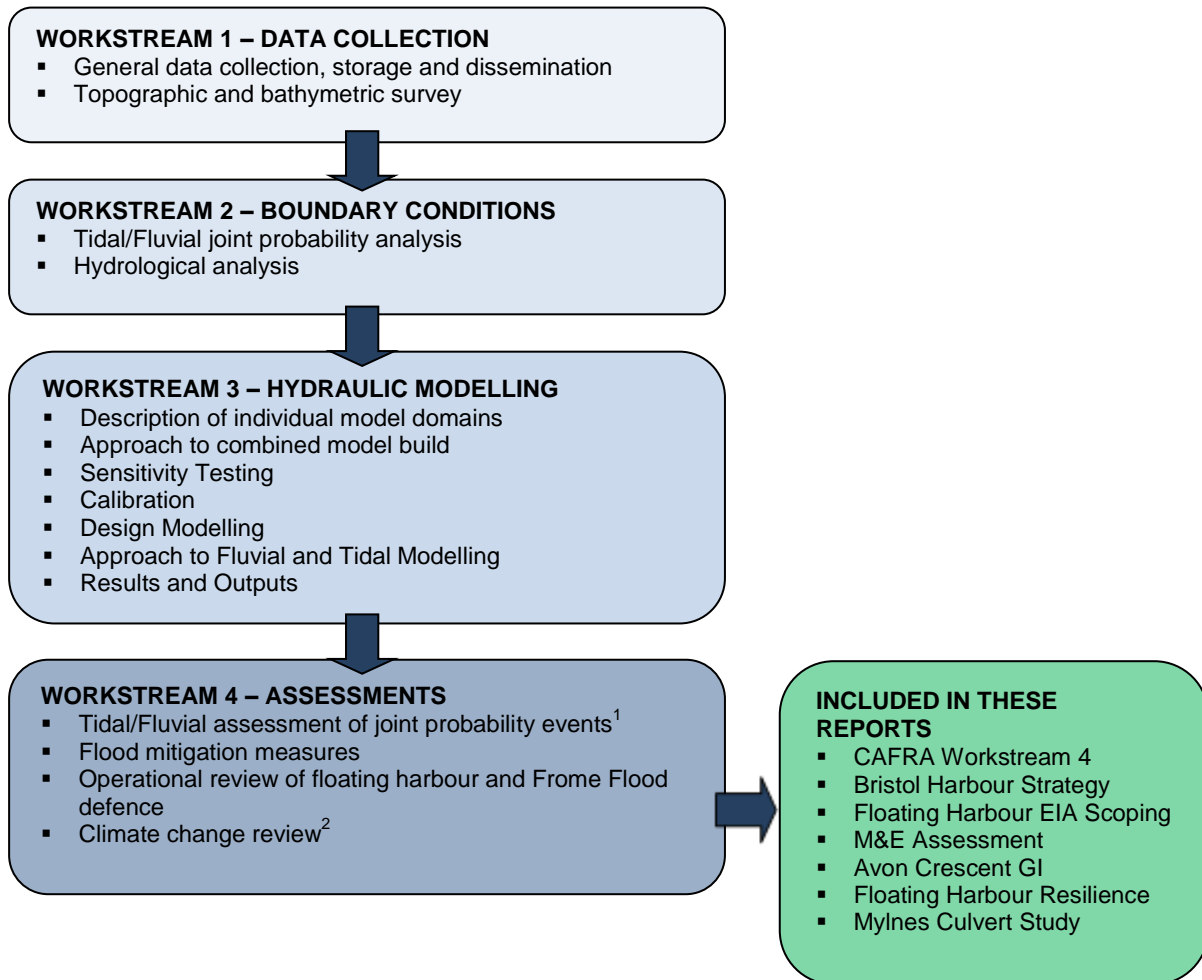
WORKSTREAM 1 – DATA COLLECTION
- General data collection, storage and dissemination
- Topographic and bathymetric survey

WORKSTREAM 2 – BOUNDARY CONDITIONS
- Tidal/Fluvial joint probability analysis
- Hydrological analysis

WORKSTREAM 3 – HYDRAULIC MODELLING
- Description of individual model domains
- Approach to combined model build
- Sensitivity Testing
- Calibration
- Design Modelling
- Approach to Fluvial and Tidal Modelling
- Results and Outputs

WORKSTREAM 4 – ASSESSMENTS
- Tidal/Fluvial assessment of joint probability events$^1$
- Flood mitigation measures
- Operational review of floating harbour and Frome Flood defence
- Climate change review$^2$

INCLUDED IN THESE REPORTS
- CAFRA Workstream 4
- Bristol Harbour Strategy
- Floating Harbour EIA Scoping
- M&E Assessment
- Avon Crescent GI
- Floating Harbour Resilience
- Mylnes Culvert Study